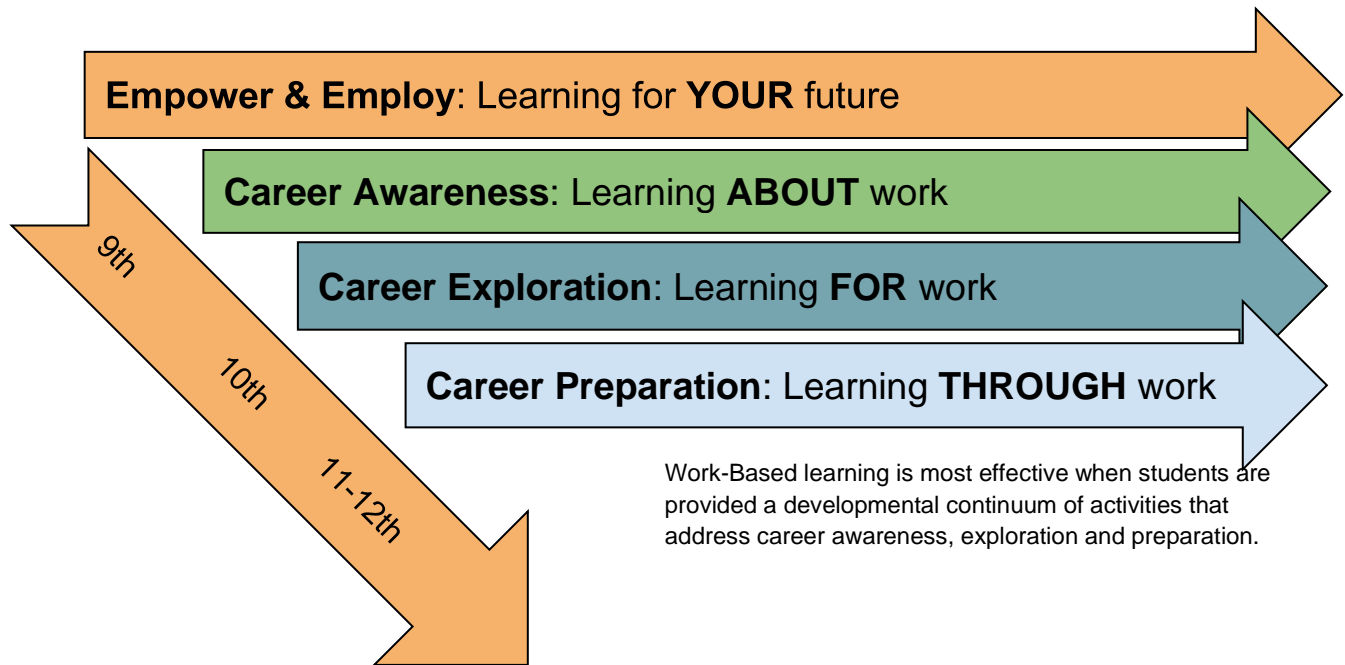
**Empower & Employ**: Learning for **YOUR** future

**Career Awareness**: Learning **ABOUT** work

**Career Exploration**: Learning **FOR** work

**Career Preparation**: Learning **THROUGH** work

9th

10th

11-12th

Work-Based learning is most effective when students are provided a developmental continuum of activities that address career awareness, exploration and preparation.